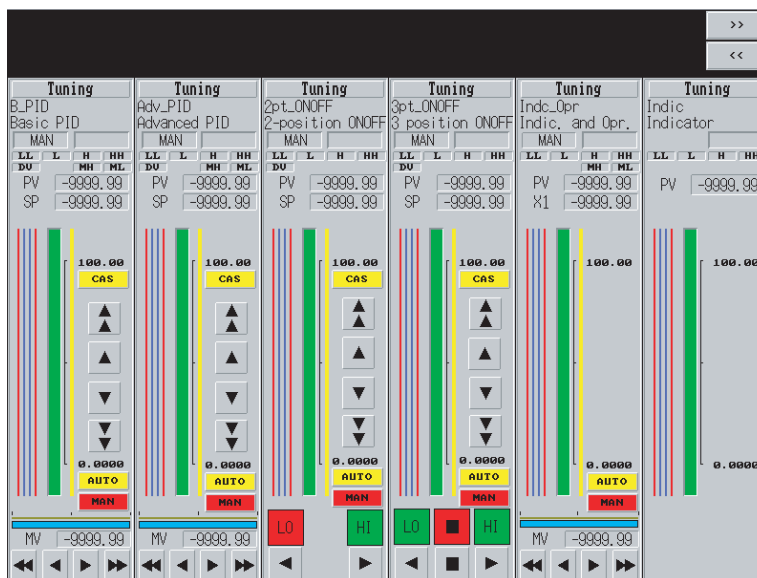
>>
<<

Tuning
B_PID
Basic PID
MAN
LL L H HH
DV MH ML
PV -9999.99
SP -9999.99
100.00
CAS
0.0000
AUTO
MAN
MV -9999.99

Tuning
Adv_PID
Advanced PID
MAN
LL L H HH
DV MH ML
PV -9999.99
SP -9999.99
100.00
CAS
0.0000
AUTO
MAN
MV -9999.99

Tuning
2pt_ONOFF
2-position ONOFF
MAN
LL L H HH
DV
PV -9999.99
SP -9999.99
100.00
CAS
0.0000
AUTO
MAN
LO
HI

Tuning
3pt_ONOFF
3 position ONOFF
MAN
LL L H HH
DV
PV -9999.99
SP -9999.99
100.00
CAS
0.0000
AUTO
MAN
LO
HI

Tuning
Indc_Opr
Indic. and Opr.
MAN
LL L H HH
MH ML
PV -9999.99
X1 -9999.99
100.00
0.0000
AUTO
MAN
MV -9999.99

Tuning
Indic
Indicator
LL L H HH
PV -9999.99
100.00
0.0000